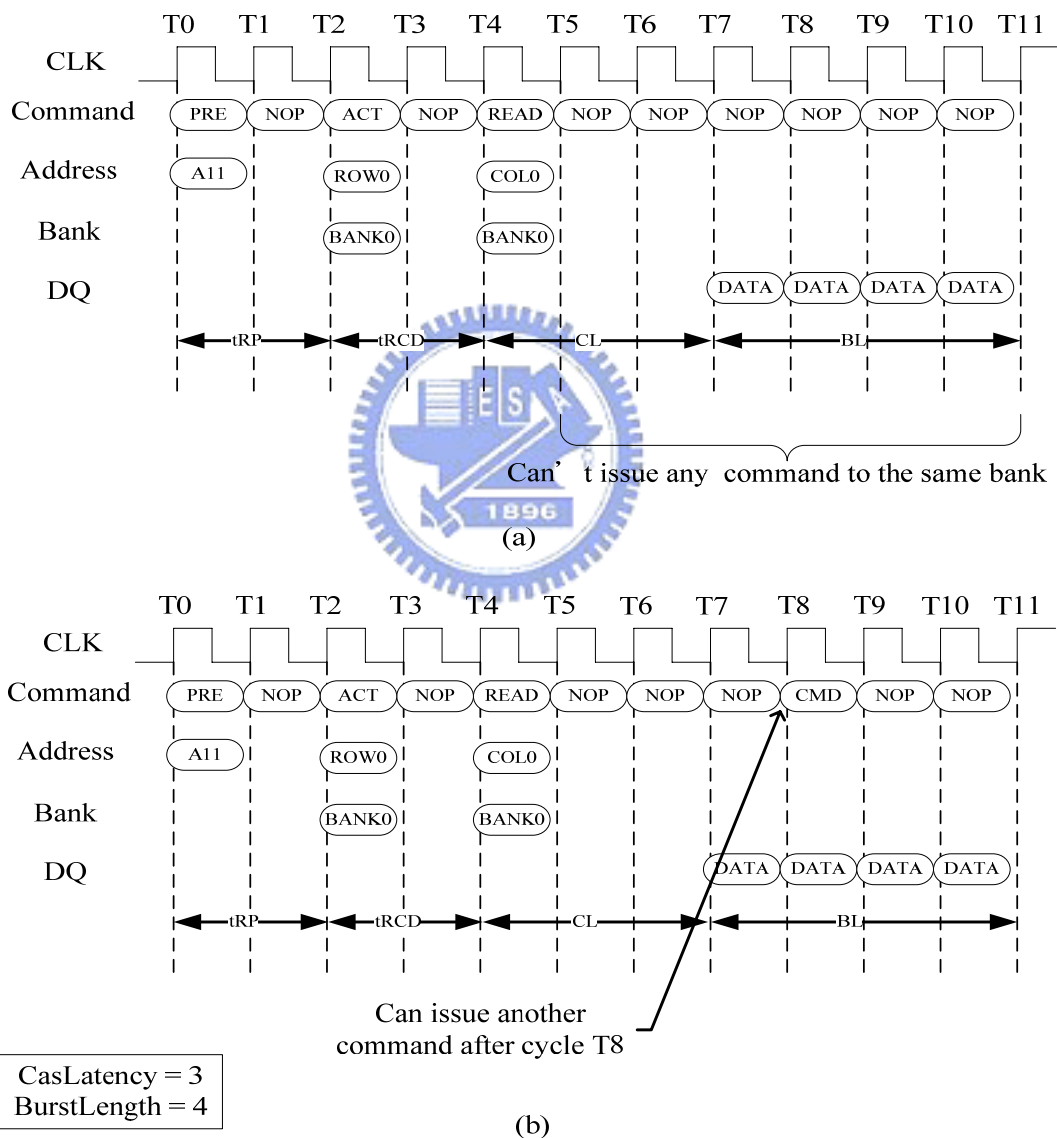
T0 T1 T2 T3 T4 T5 T6 T7 T8 T9 T10 T11

CLK

Command PRE NOP ACT NOP READ NOP NOP NOP NOP NOP NOP

Address A11 ROW0 COL0

Bank BANK0 BANK0

DQ DATA DATA DATA DATA

tRP tRCD CL BL

ES 1896

Can' t issue any command to the same bank

(a)

T0 T1 T2 T3 T4 T5 T6 T7 T8 T9 T10 T11

CLK

Command PRE NOP ACT NOP READ NOP NOP NOP CMD NOP NOP

Address A11 ROW0 COL0

Bank BANK0 BANK0

DQ DATA DATA DATA DATA

tRP tRCD CL BL

Can issue another command after cycle T8

CasLatency = 3
BurstLength = 4

(b)